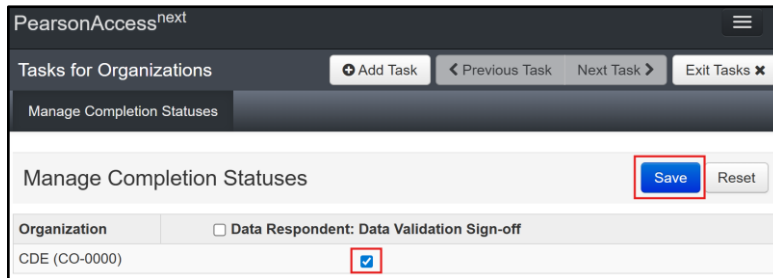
PearsonAccess$^{next}$

Tasks for Organizations

Add Task

Previous Task

Next Task

Exit Tasks

Manage Completion Statuses

Manage Completion Statuses

Save

Reset

| Organization | Data Respondent: Data Validation Sign-off |
|---|---|
| CDE (CO-0000) | ☑ |